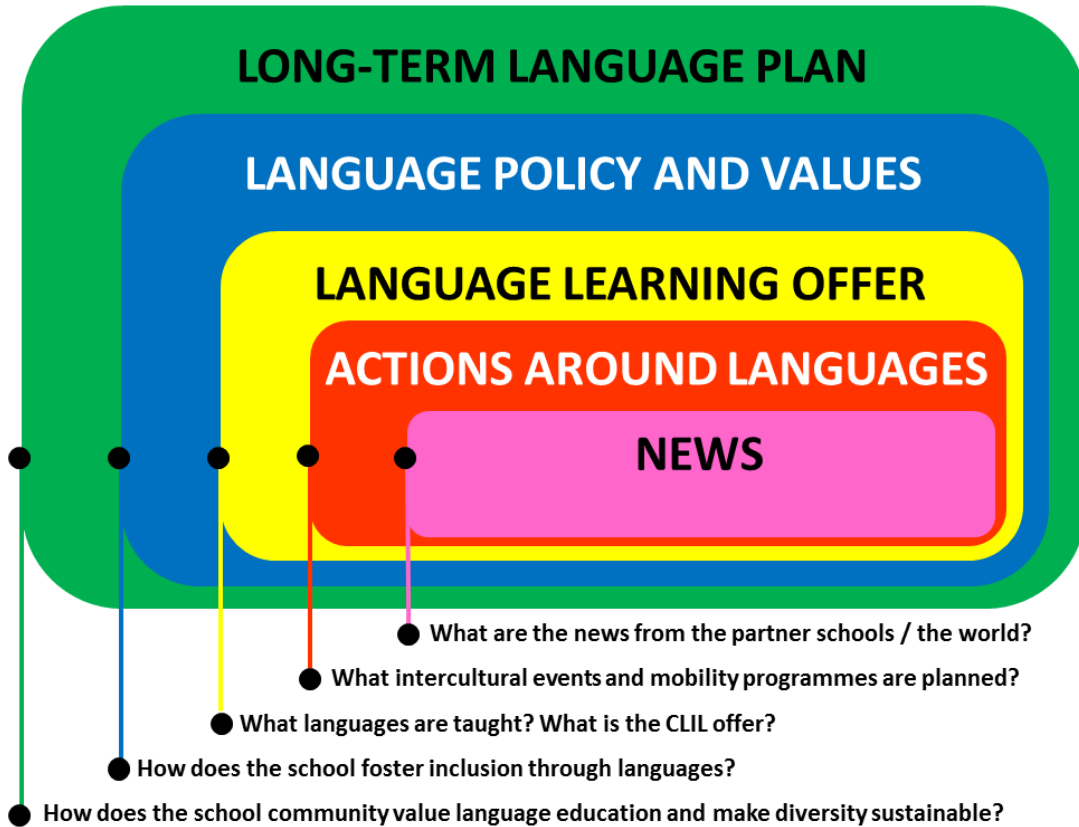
LONG-TERM LANGUAGE PLAN

LANGUAGE POLICY AND VALUES

LANGUAGE LEARNING OFFER

ACTIONS AROUND LANGUAGES

NEWS

What are the news from the partner schools / the world?

What intercultural events and mobility programmes are planned?

What languages are taught? What is the CLIL offer?

How does the school foster inclusion through languages?

How does the school community value language education and make diversity sustainable?